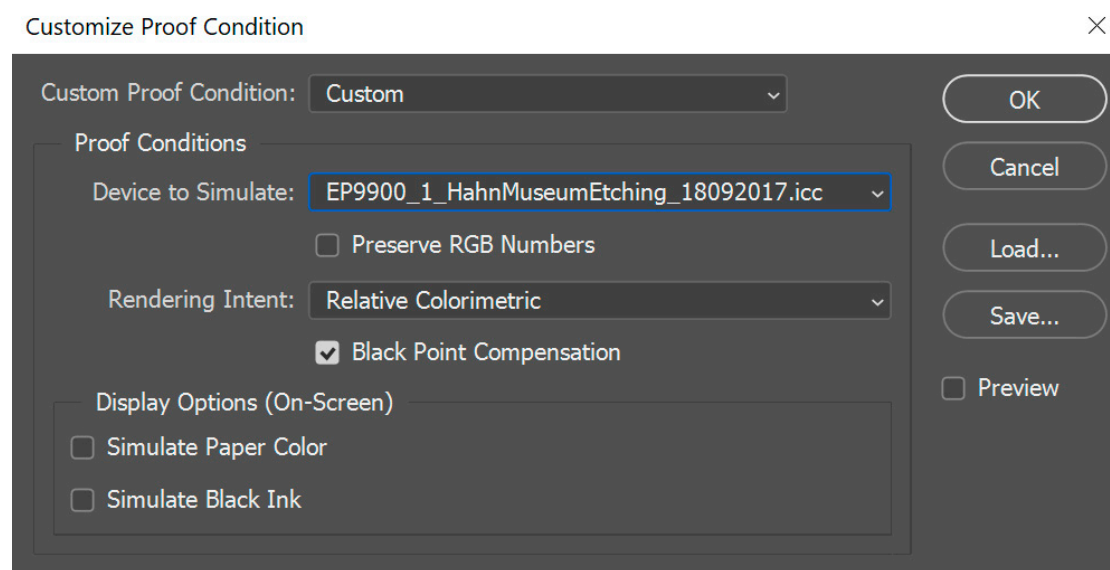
Customize Proof Condition

Custom Proof Condition: Custom

Proof Conditions

Device to Simulate: EP9900_1_HahnMuseumEtching_18092017.icc

Preserve RGB Numbers

Rendering Intent: Relative Colorimetric

Black Point Compensation

Display Options (On-Screen)

Simulate Paper Color

Simulate Black Ink

OK

Cancel

Load...

Save...

Preview